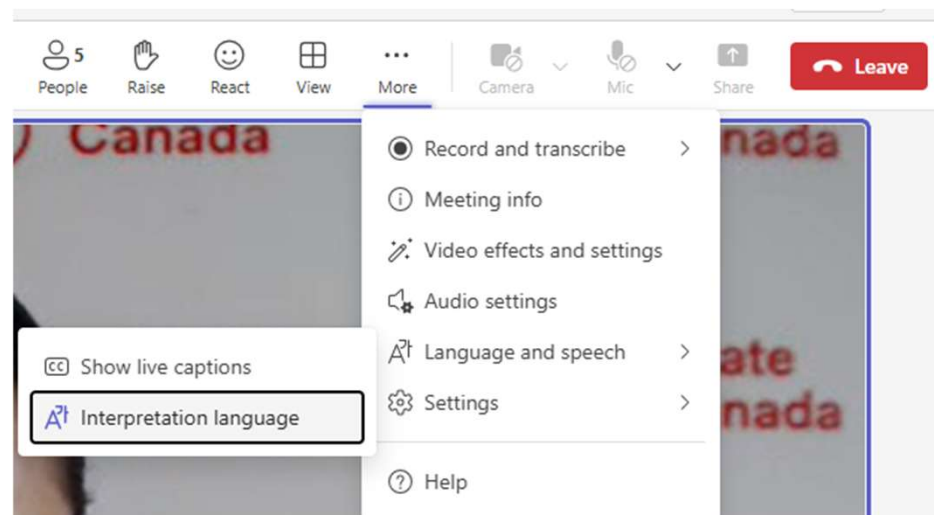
5
People
Raise
React
View
More
Camera
Mic
Share
Leave

Canada
nada
ate
nada

Record and transcribe
Meeting info
Video effects and settings
Audio settings
Language and speech
Settings
Help

Show live captions
Interpretation language